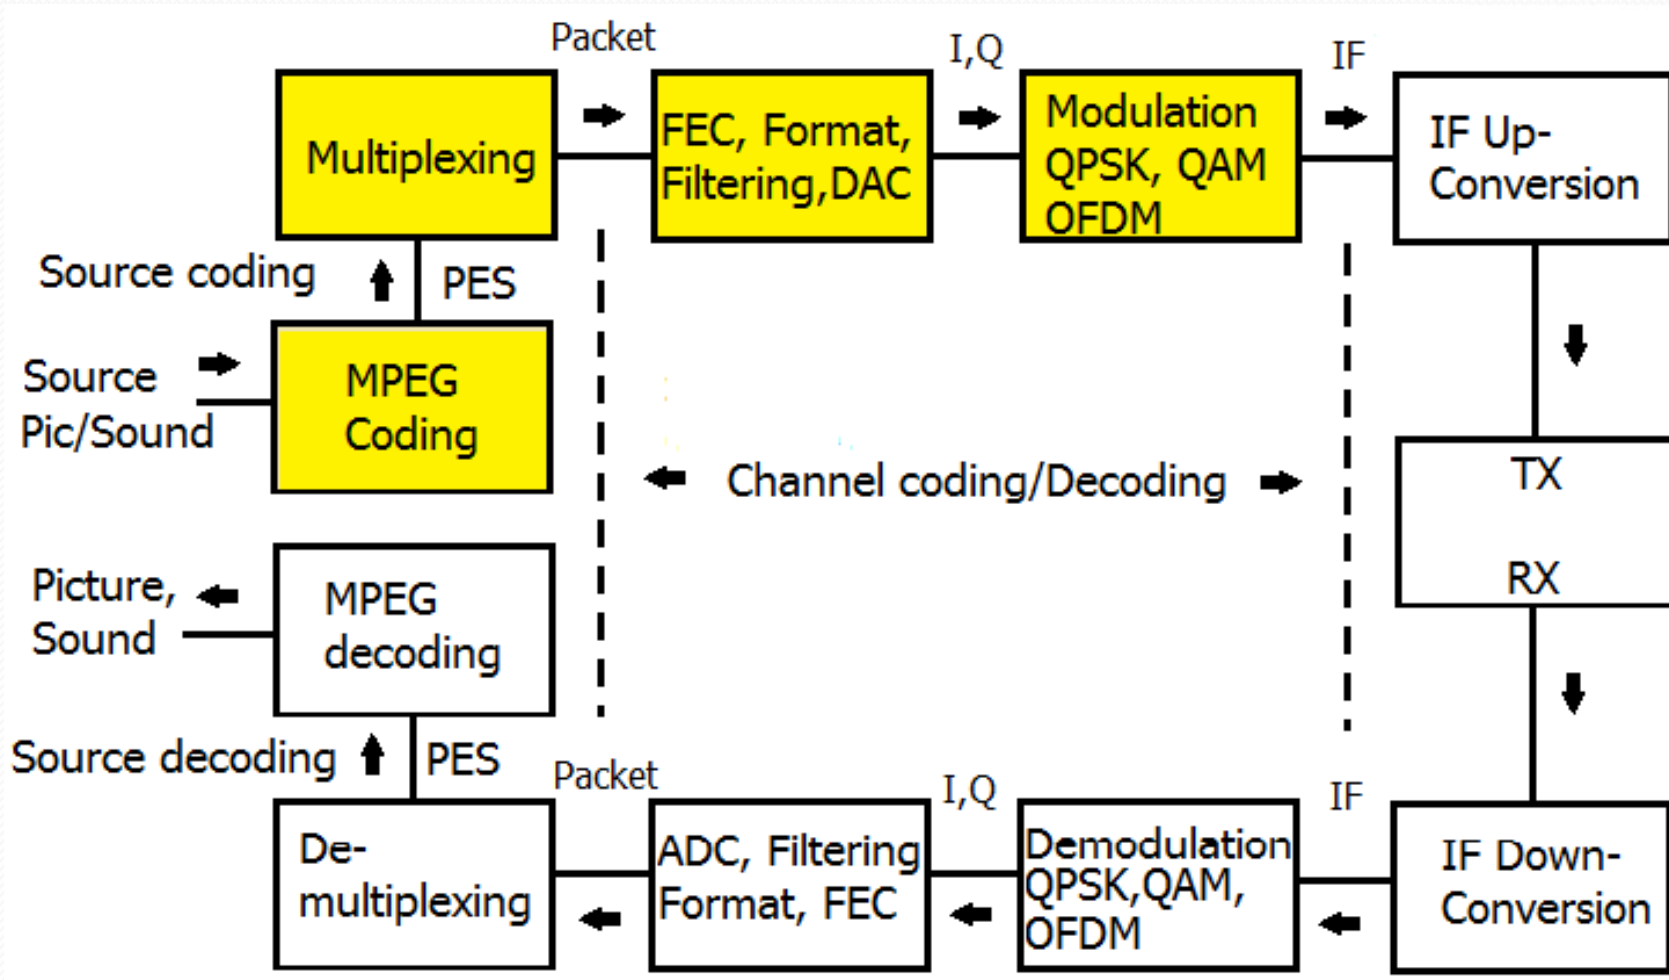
Packet

I,Q

IF

Multiplexing

FEC, Format, Filtering,DAC

Modulation QPSK, QAM OFDM

IF Up-Conversion

Source coding

PES

Source Pic/Sound

MPEG Coding

Channel coding/Decoding

TX

RX

Picture, Sound

MPEG decoding

Source decoding

PES

Packet

I,Q

IF

De-multiplexing

ADC, Filtering Format, FEC

Demodulation QPSK,QAM, OFDM

IF Down-Conversion